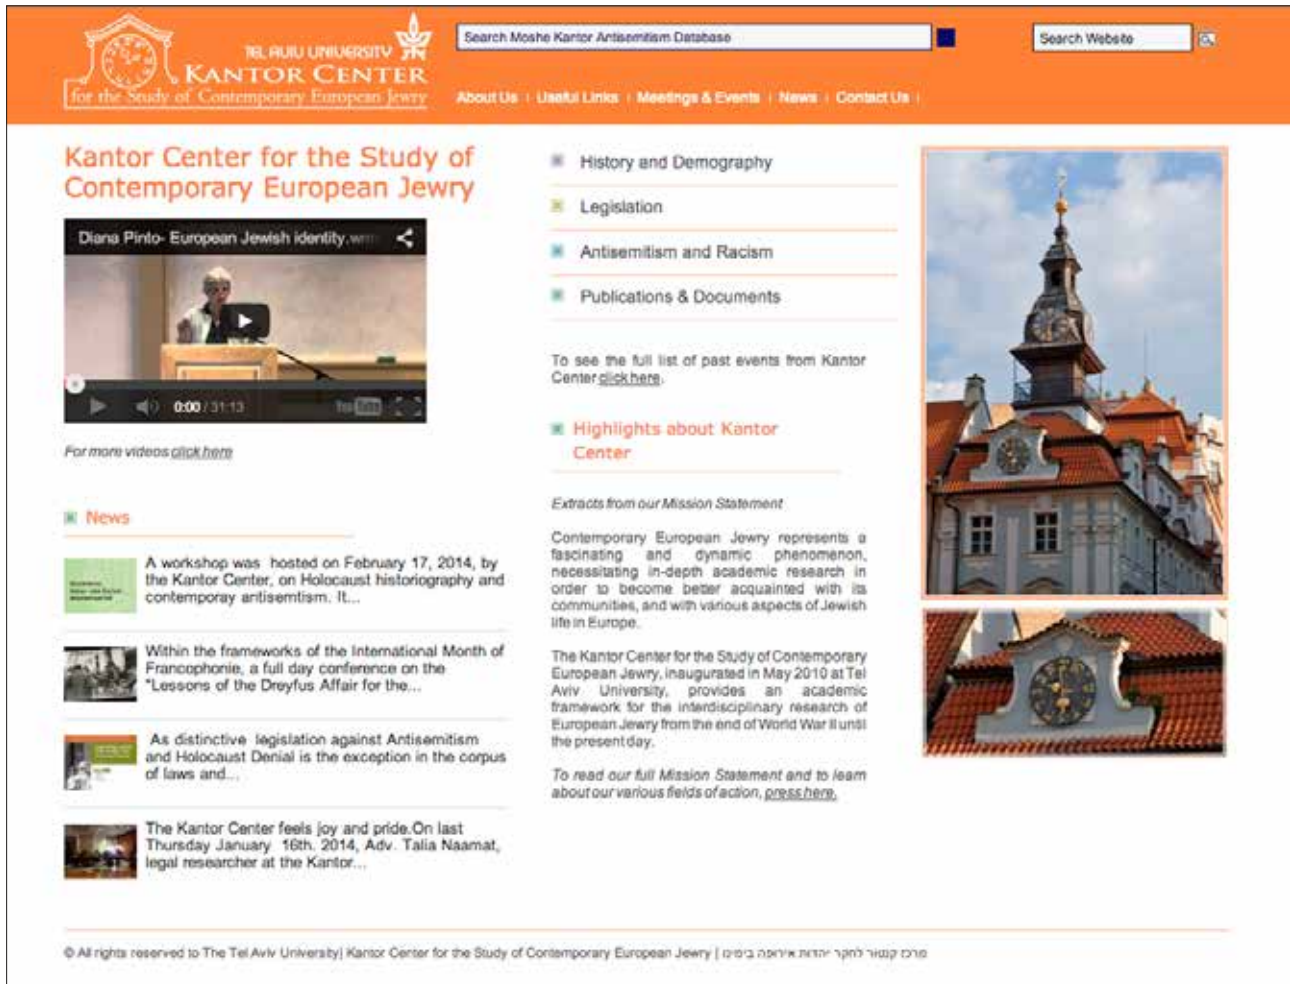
TEL AVIV UNIVERSITY
KANTOR CENTER
for the Study of Contemporary European Jewry

Search Moshe Kantor Antisemitism Database

Search Website

About Us | Useful Links | Meetings & Events | News | Contact Us |

Kantor Center for the Study of Contemporary European Jewry

Diana Pinto- European Jewish identity.wm

0:00 / 31:13

For more videos click here

News

A workshop was hosted on February 17, 2014, by the Kantor Center, on Holocaust historiography and contemporay antisemtism. It...

Within the frameworks of the International Month of Francophonie, a full day conference on the "Lessons of the Dreyfus Affair for the...

As distinctive legislation against Antisemitism and Holocaust Denial is the exception in the corpus of laws and...

The Kantor Center feels joy and pride.On last Thursday January 16th. 2014, Adv. Talia Naamat, legal researcher at the Kantor...

History and Demography

Legislation

Antisemitism and Racism

Publications & Documents

To see the full list of past events from Kantor Center click here.

Highlights about Kantor Center

Extracts from our Mission Statement

Contemporary European Jewry represents a fascinating and dynamic phenomenon, necessitating in-depth academic research in order to become better acquainted with its communities, and with various aspects of Jewish life in Europe.

The Kantor Center for the Study of Contemporary European Jewry, inaugurated in May 2010 at Tel Aviv University, provides an academic framework for the interdisciplinary research of European Jewry from the end of World War II until the present day.

To read our full Mission Statement and to learn about our various fields of action, press here.

© All rights reserved to The Tel Aviv University| Kantor Center for the Study of Contemporary European Jewry | מרכז קנטור לחקר יהדות אירופה בימינו